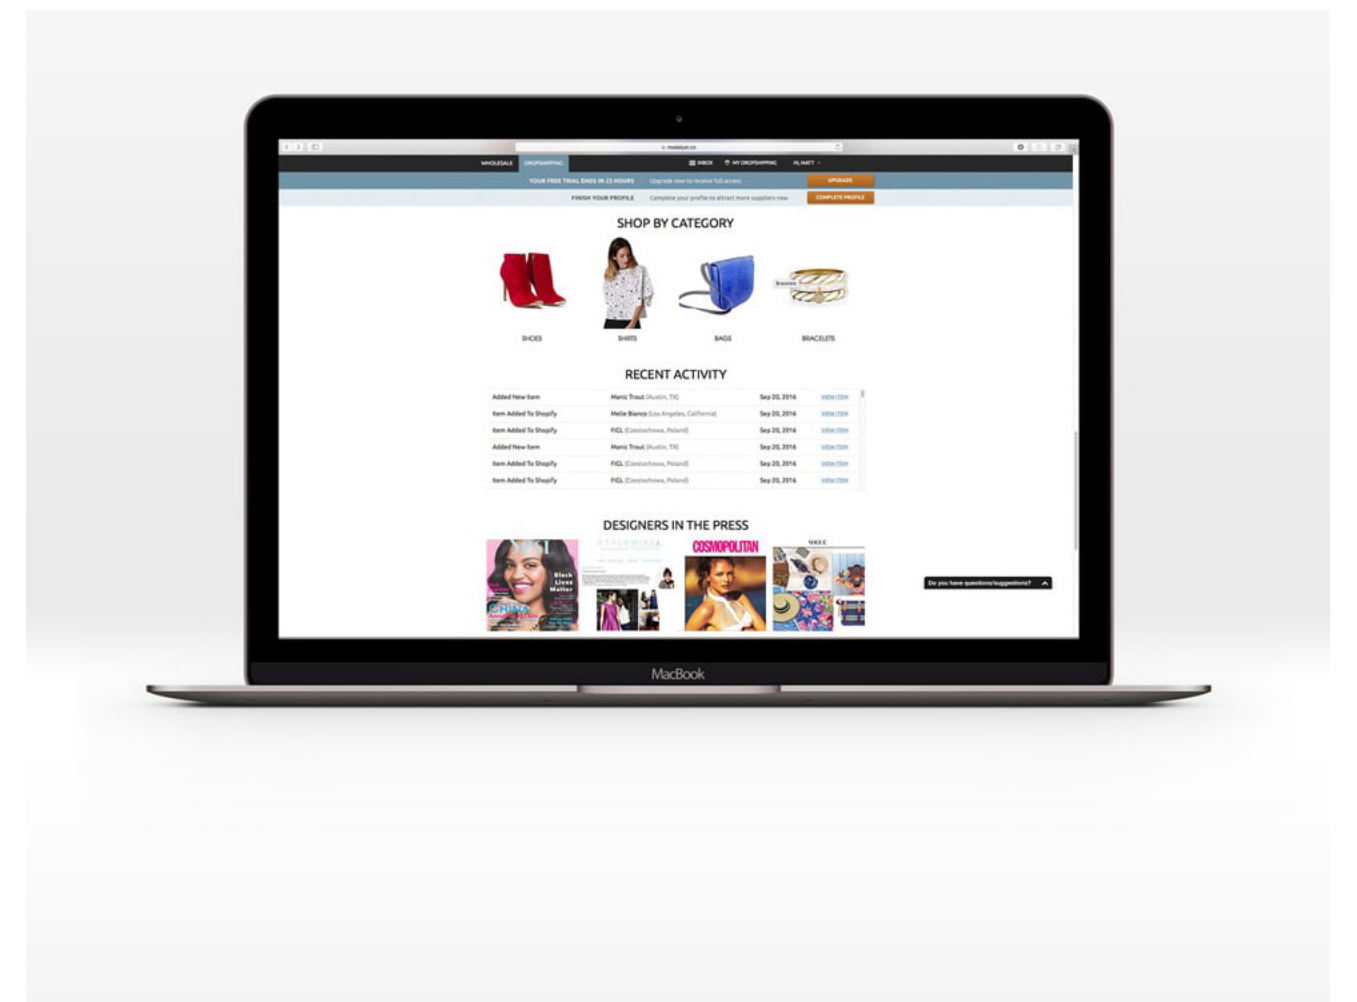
modalyst.co

WHOLESALE DROPSHIPPING

INBOX MY DROPSHIPPING PLANET

YOUR FREE TRIAL ENDS IN 23 HOURS Upgrade now to receive full access UPGRADE

FINISH YOUR PROFILE Complete your profile to attract more suppliers now COMPLETE PROFILE

SHOP BY CATEGORY

SHOES SHIRTS BAGS BRACELETS

Bracelets

RECENT ACTIVITY

| | | | |
|---|---|---|---|
| Added New Item | Manic Trout (Austin, TX) | Sep 20, 2016 | VIEW ITEM |
| Item Added To Shopify | Melie Bianco (Los Angeles, California) | Sep 20, 2016 | VIEW ITEM |
| Item Added To Shopify | FIGL (Czestochowa, Poland) | Sep 20, 2016 | VIEW ITEM |
| Added New Item | Manic Trout (Austin, TX) | Sep 20, 2016 | VIEW ITEM |
| Item Added To Shopify | FIGL (Czestochowa, Poland) | Sep 20, 2016 | VIEW ITEM |
| Item Added To Shopify | FIGL (Czestochowa, Poland) | Sep 20, 2016 | VIEW ITEM |

DESIGNERS IN THE PRESS

Black Lives Matter

COSMOPOLITAN

Do you have questions/suggestions?

MacBook